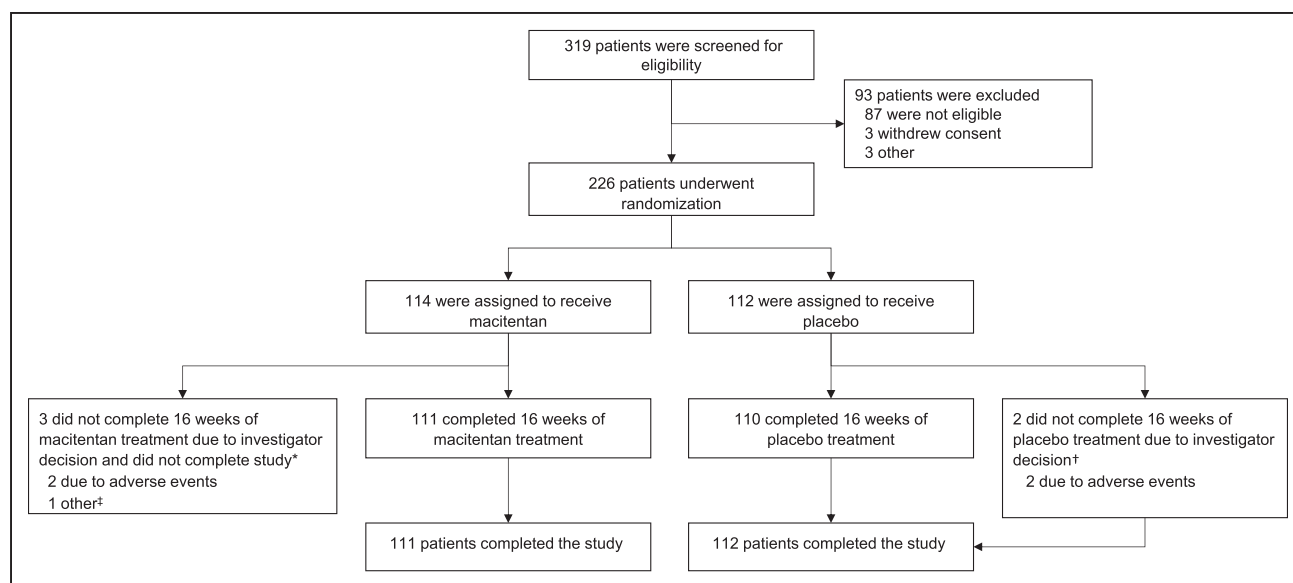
319 patients were screened for eligibility

93 patients were excluded
87 were not eligible
3 withdrew consent
3 other

226 patients underwent randomization

114 were assigned to receive macitentan

112 were assigned to receive placebo

3 did not complete 16 weeks of macitentan treatment due to investigator decision and did not complete study*
2 due to adverse events
1 other‡

111 completed 16 weeks of macitentan treatment

110 completed 16 weeks of placebo treatment

2 did not complete 16 weeks of placebo treatment due to investigator decision†
2 due to adverse events

111 patients completed the study

112 patients completed the study